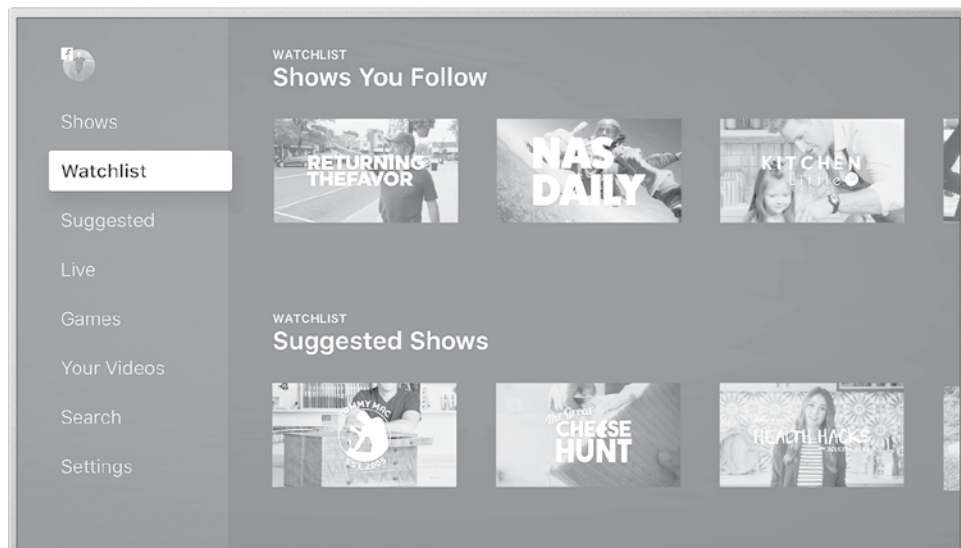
Shows

Watchlist

Suggested

Live

Games

Your Videos

Search

Settings

WATCHLIST
Shows You Follow

RETURNING THEFAVOR

NAS DAILY

KITCHEN LITTLE

WATCHLIST
Suggested Shows

JIMMY DIRESTA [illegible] EST. 2009

The Great CHEESE HUNT

HEALTH HACKS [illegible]